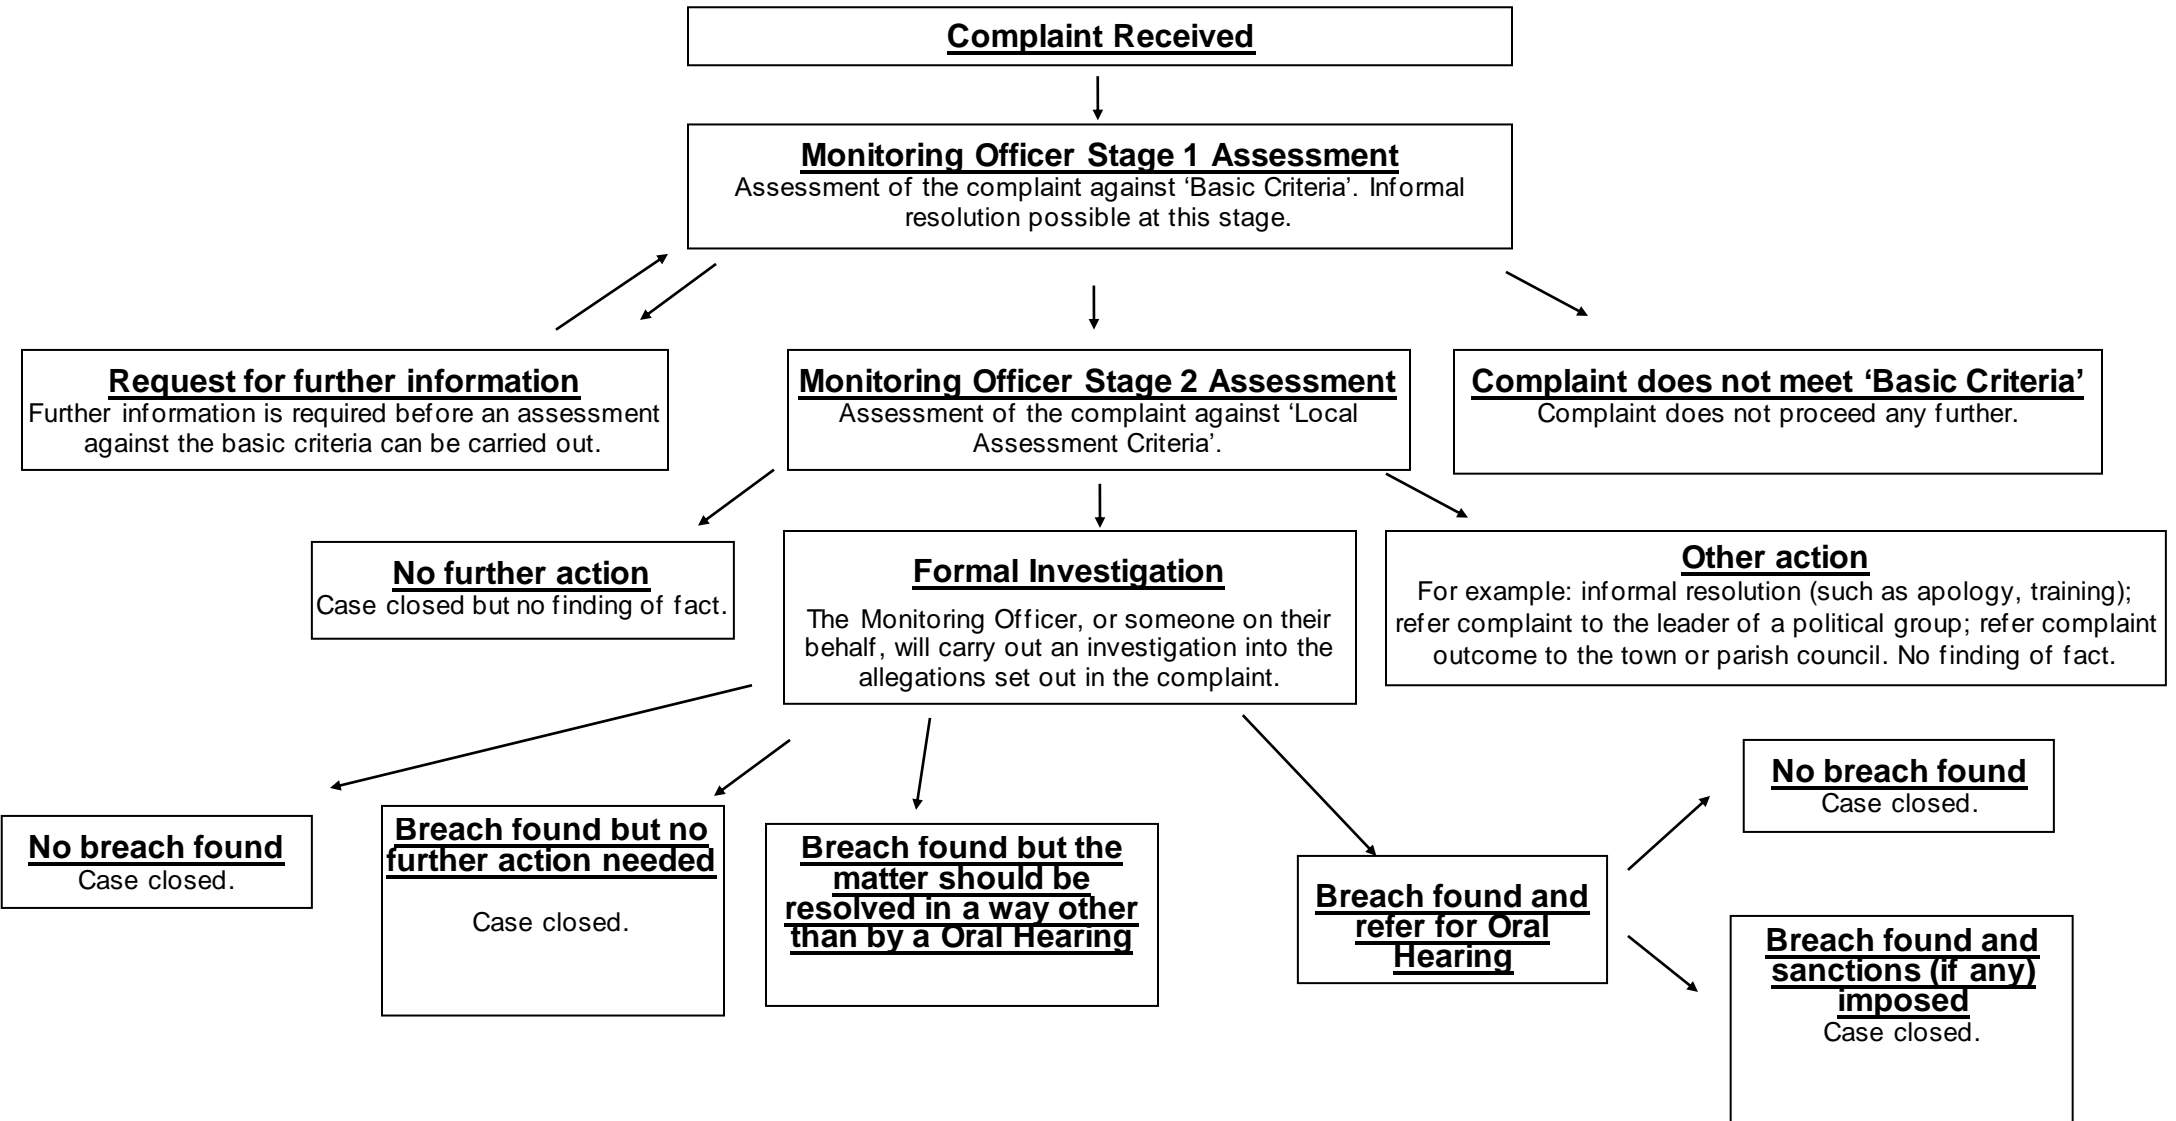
Complaint Received

Monitoring Officer Stage 1 Assessment
Assessment of the complaint against 'Basic Criteria'. Informal resolution possible at this stage.

Request for further information
Further information is required before an assessment against the basic criteria can be carried out.

Monitoring Officer Stage 2 Assessment
Assessment of the complaint against 'Local Assessment Criteria'.

Complaint does not meet 'Basic Criteria'
Complaint does not proceed any further.

No further action
Case closed but no finding of fact.

Formal Investigation
The Monitoring Officer, or someone on their behalf, will carry out an investigation into the allegations set out in the complaint.

Other action
For example: informal resolution (such as apology, training); refer complaint to the leader of a political group; refer complaint outcome to the town or parish council. No finding of fact.

No breach found
Case closed.

Breach found but no further action needed
Case closed.

Breach found but the matter should be resolved in a way other than by a Oral Hearing

Breach found and refer for Oral Hearing

No breach found
Case closed.

Breach found and sanctions (if any) imposed
Case closed.